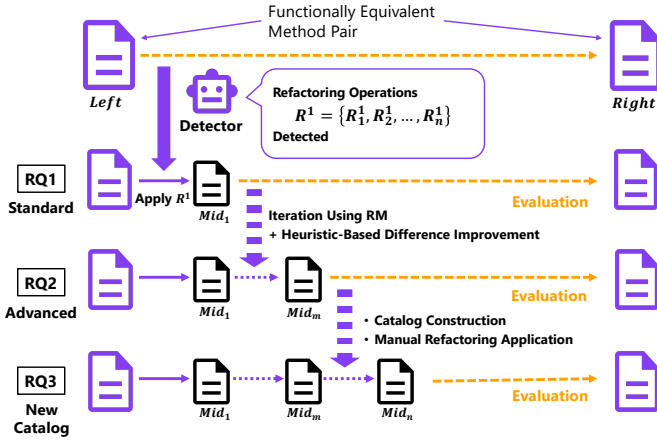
Functionally Equivalent Method Pair

$Left$

$Right$

Detector

Refactoring Operations
$R^1 = \{R_1^1, R_2^1, \ldots, R_n^1\}$
Detected

RQ1
Standard

Apply $R^1$

$Mid_1$

Evaluation

Iteration Using RM
+ Heuristic-Based Difference Improvement

RQ2
Advanced

$Mid_1$

$Mid_m$

Evaluation

• Catalog Construction
• Manual Refactoring Application

RQ3
New Catalog

$Mid_1$

$Mid_m$

$Mid_n$

Evaluation